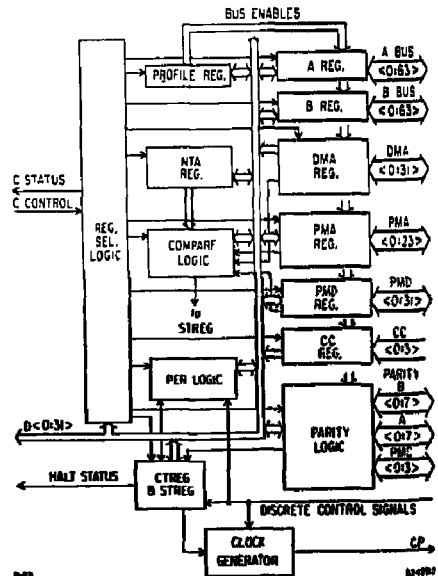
BUS ENABLES

PROFILE REG.

A REG.

A BUS <0:63>

B REG.

B BUS <0:63>

C STATUS

C CONTROL

REG. SEL. LOGIC

NTA REG.

DMA REG.

DMA <0:31>

COMPARE LOGIC

PMA REG.

PMA <0:23>

to STREG

PMD REG.

PMD <0:31>

CC REG.

CC <0:3>

PER LOGIC

PARITY B <0:7> A <0:7> PMC <0:3>

D<0:31>

PARITY LOGIC

HALT STATUS

CTREG & STREG

DISCRETE CONTROL SIGNALS

CLOCK GENERATOR

CP

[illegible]

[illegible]